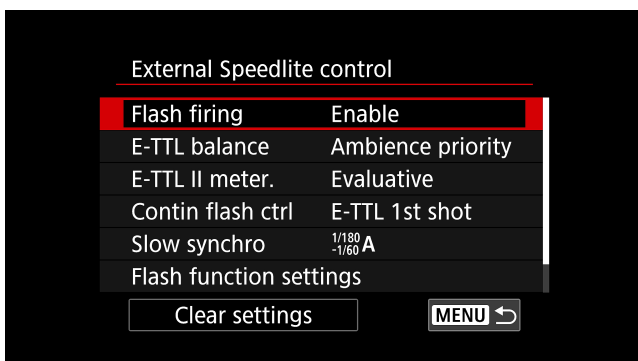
External Speedlite control

| | |
|---|---|
| Flash firing | Enable |
| E-TTL balance | Ambience priority |
| E-TTL II meter. | Evaluative |
| Contin flash ctrl | E-TTL 1st shot |
| Slow synchro | $\frac{1}{180}$ $-\frac{1}{60}$ A |
| Flash function settings | |

Clear settings

MENU